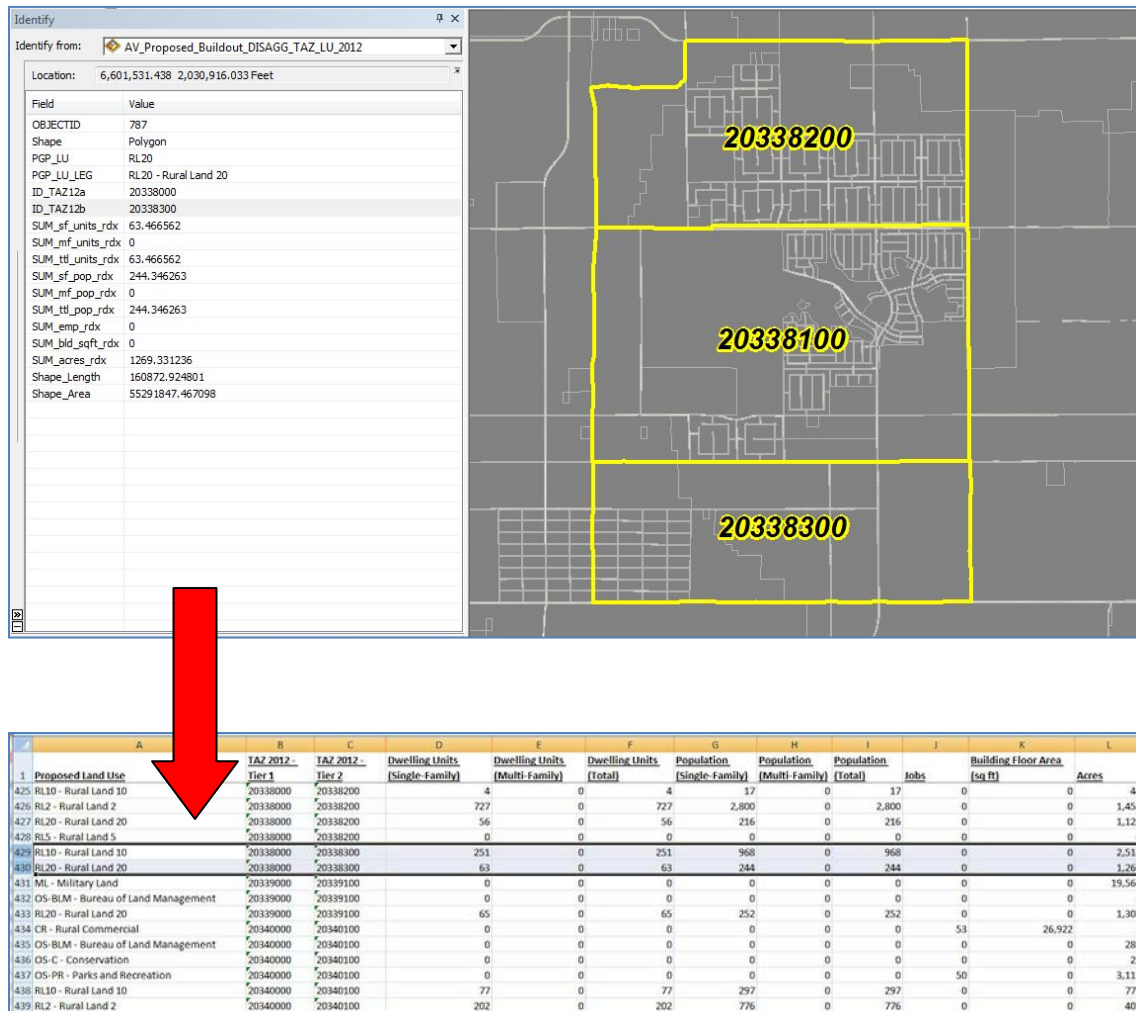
Identify

Identify from: AV_Proposed_Buildout_DISAGG_TAZ_LU_2012

Location: 6,601,531.438 2,030,916.033 Feet

| Field | Value |
|---|---|
| OBJECTID | 787 |
| Shape | Polygon |
| PGP_LU | RL20 |
| PGP_LU_LEG | RL20 - Rural Land 20 |
| ID_TAZ12a | 20338000 |
| ID_TAZ12b | 20338300 |
| SUM_sf_units_rdx | 63.466562 |
| SUM_mf_units_rdx | 0 |
| SUM_ttl_units_rdx | 63.466562 |
| SUM_sf_pop_rdx | 244.346263 |
| SUM_mf_pop_rdx | 0 |
| SUM_ttl_pop_rdx | 244.346263 |
| SUM_emp_rdx | 0 |
| SUM_bld_sqft_rdx | 0 |
| SUM_acres_rdx | 1269.331236 |
| Shape_Length | 160872.924801 |
| Shape_Area | 55291847.467098 |

20338200

20338100

20338300

| | A | B | C | D | E | F | G | H | I | J | K | L |
|---|---|---|---|---|---|---|---|---|---|---|---|---|
| 1 | Proposed Land Use | TAZ 2012 - Tier 1 | TAZ 2012 - Tier 2 | Dwelling Units (Single-Family) | Dwelling Units (Multi-Family) | Dwelling Units (Total) | Population (Single-Family) | Population (Multi-Family) | Population (Total) | Jobs | Building Floor Area (sq ft) | Acres |
| 425 | RL10 - Rural Land 10 | 20338000 | 20338200 | 4 | 0 | 4 | 17 | 0 | 17 | 0 | 0 | 4 |
| 426 | RL2 - Rural Land 2 | 20338000 | 20338200 | 727 | 0 | 727 | 2,800 | 0 | 2,800 | 0 | 0 | 1,45 |
| 427 | RL20 - Rural Land 20 | 20338000 | 20338200 | 56 | 0 | 56 | 216 | 0 | 216 | 0 | 0 | 1,12 |
| 428 | RL5 - Rural Land 5 | 20338000 | 20338200 | 0 | 0 | 0 | 0 | 0 | 0 | 0 | 0 | |
| 429 | RL10 - Rural Land 10 | 20338000 | 20338300 | 251 | 0 | 251 | 968 | 0 | 968 | 0 | 0 | 2,51 |
| 430 | RL20 - Rural Land 20 | 20338000 | 20338300 | 63 | 0 | 63 | 244 | 0 | 244 | 0 | 0 | 1,26 |
| 431 | ML - Military Land | 20339000 | 20339100 | 0 | 0 | 0 | 0 | 0 | 0 | 0 | 0 | 19,56 |
| 432 | OS-BLM - Bureau of Land Management | 20339000 | 20339100 | 0 | 0 | 0 | 0 | 0 | 0 | 0 | 0 | |
| 433 | RL20 - Rural Land 20 | 20339000 | 20339100 | 65 | 0 | 65 | 252 | 0 | 252 | 0 | 0 | 1,30 |
| 434 | CR - Rural Commercial | 20340000 | 20340100 | 0 | 0 | 0 | 0 | 0 | 0 | 53 | 26,922 | |
| 435 | OS-BLM - Bureau of Land Management | 20340000 | 20340100 | 0 | 0 | 0 | 0 | 0 | 0 | 0 | 0 | 28 |
| 436 | OS-C - Conservation | 20340000 | 20340100 | 0 | 0 | 0 | 0 | 0 | 0 | 0 | 0 | 2 |
| 437 | OS-PR - Parks and Recreation | 20340000 | 20340100 | 0 | 0 | 0 | 0 | 0 | 0 | 50 | 0 | 3,11 |
| 438 | RL10 - Rural Land 10 | 20340000 | 20340100 | 77 | 0 | 77 | 297 | 0 | 297 | 0 | 0 | 77 |
| 439 | RL2 - Rural Land 2 | 20340000 | 20340100 | 202 | 0 | 202 | 776 | 0 | 776 | 0 | 0 | 40 |